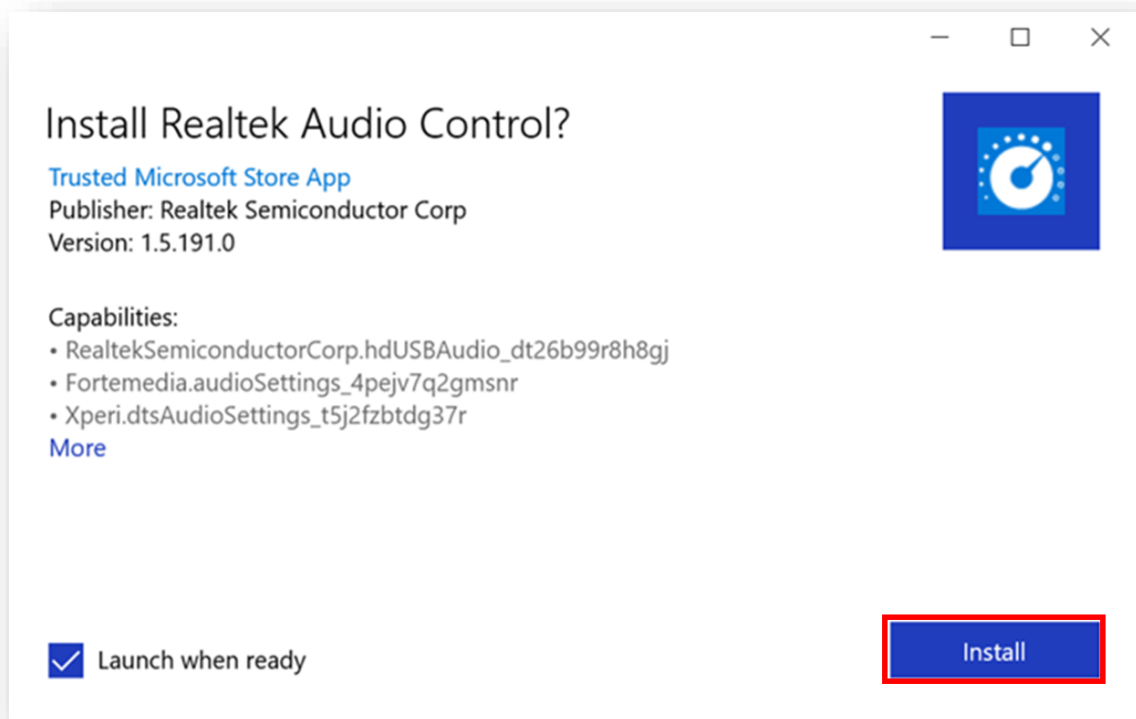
Install Realtek Audio Control?

Trusted Microsoft Store App
Publisher: Realtek Semiconductor Corp
Version: 1.5.191.0

Capabilities:
• RealtekSemiconductorCorp.hdUSBAudio_dt26b99r8h8gj
• Fortemedia.audioSettings_4pejv7q2gmsnr
• Xperi.dtsAudioSettings_t5j2fzbtdg37r
More

Launch when ready

Install